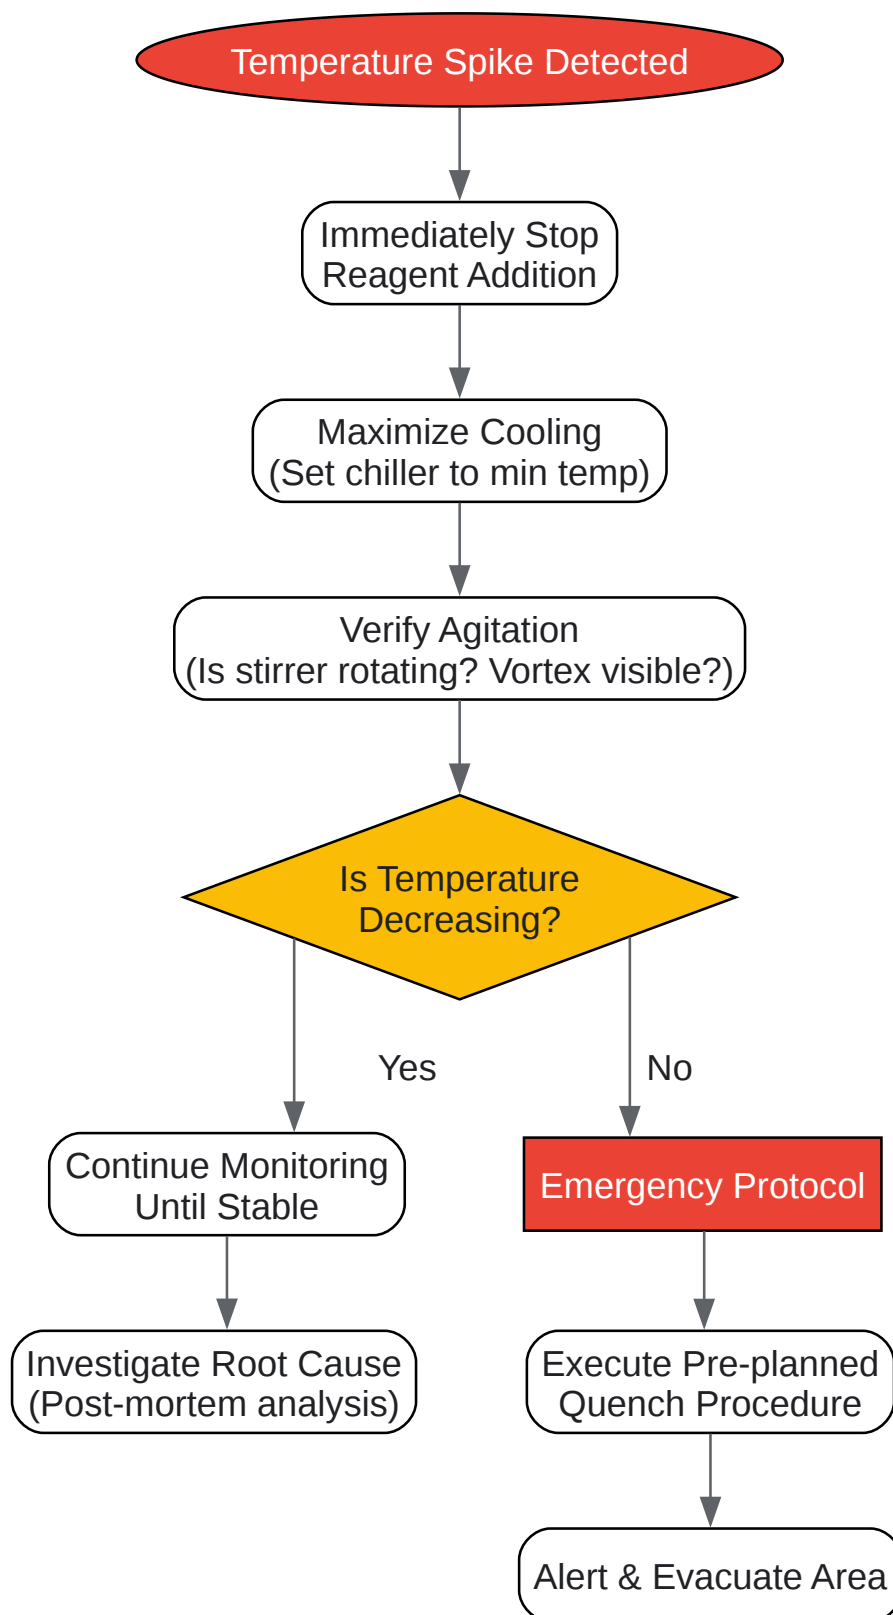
Temperature Spike Detected

Immediately Stop Reagent Addition

Maximize Cooling
(Set chiller to min temp)

Verify Agitation
(Is stirrer rotating? Vortex visible?)

Is Temperature Decreasing?

Yes

No

Continue Monitoring Until Stable

Investigate Root Cause
(Post-mortem analysis)

Emergency Protocol

Execute Pre-planned Quench Procedure

Alert & Evacuate Area